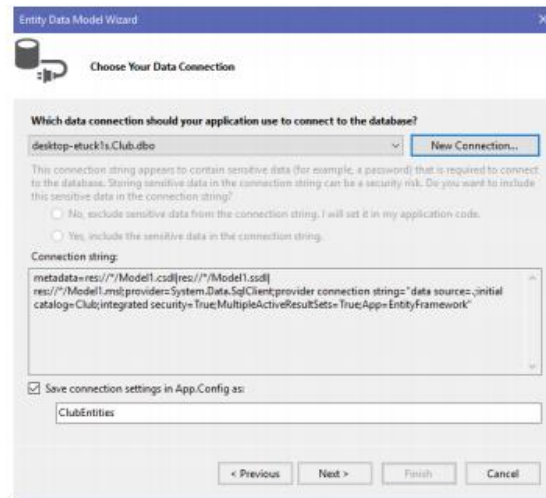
Entity Data Model Wizard

Choose Your Data Connection

Which data connection should your application use to connect to the database?

desktop-etuck1s.Club.dbo

New Connection...

This connection string appears to contain sensitive data (for example, a password) that is required to connect to the database. Storing sensitive data in the connection string can be a security risk. Do you want to include this sensitive data in the connection string?

No, exclude sensitive data from the connection string. I will set it in my application code.

Yes, include the sensitive data in the connection string.

Connection string:

metadata=res://*/Model1.csdl|res://*/Model1.ssdl|res://*/Model1.msl;provider=System.Data.SqlClient;provider connection string="data source=.;initial catalog=Club;integrated security=True;MultipleActiveResultSets=True;App=EntityFramework"

Save connection settings in App.Config as:

ClubEntities

< Previous

Next >

Finish

Cancel